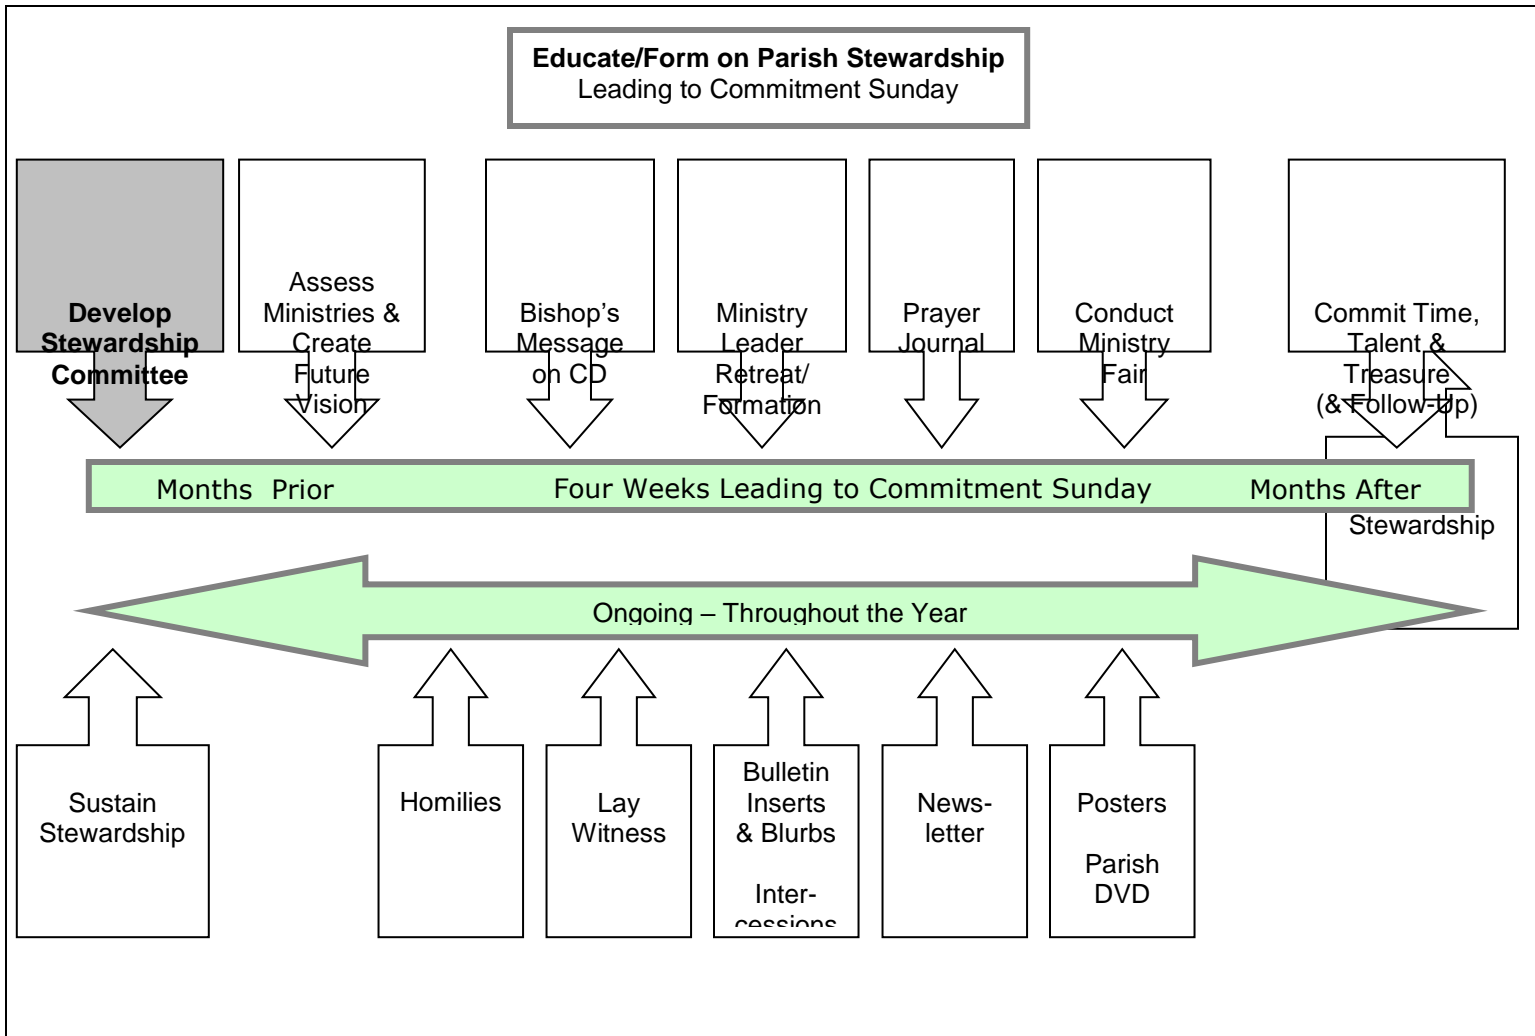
**Educate/Form on Parish Stewardship**
Leading to Commitment Sunday

**Develop Stewardship Committee**

Assess Ministries & Create Future Vision

Bishop's Message on CD

Ministry Leader Retreat/ Formation

Prayer Journal

Conduct Ministry Fair

Commit Time, Talent & Treasure (& Follow-Up)

Months Prior

Four Weeks Leading to Commitment Sunday

Months After

Stewardship

Ongoing – Throughout the Year

Sustain Stewardship

Homilies

Lay Witness

Bulletin Inserts & Blurbs

Inter-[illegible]

News-letter

Posters

Parish DVD